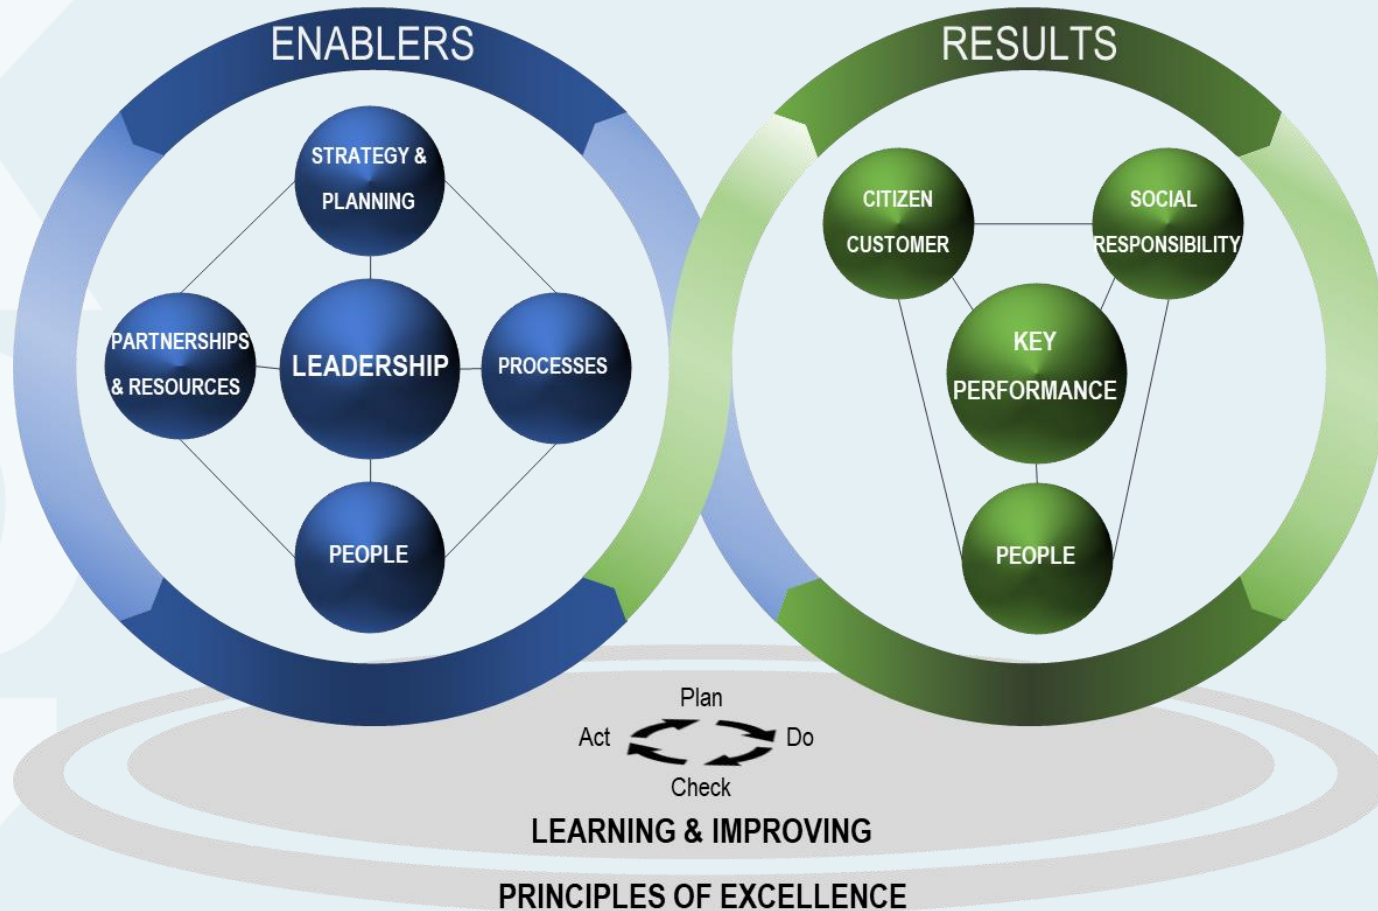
ENABLERS

STRATEGY & PLANNING

PARTNERSHIPS & RESOURCES

LEADERSHIP

PROCESSES

PEOPLE

RESULTS

CITIZEN CUSTOMER

SOCIAL RESPONSIBILITY

KEY PERFORMANCE

PEOPLE

Plan

Act

Do

Check

LEARNING & IMPROVING

PRINCIPLES OF EXCELLENCE